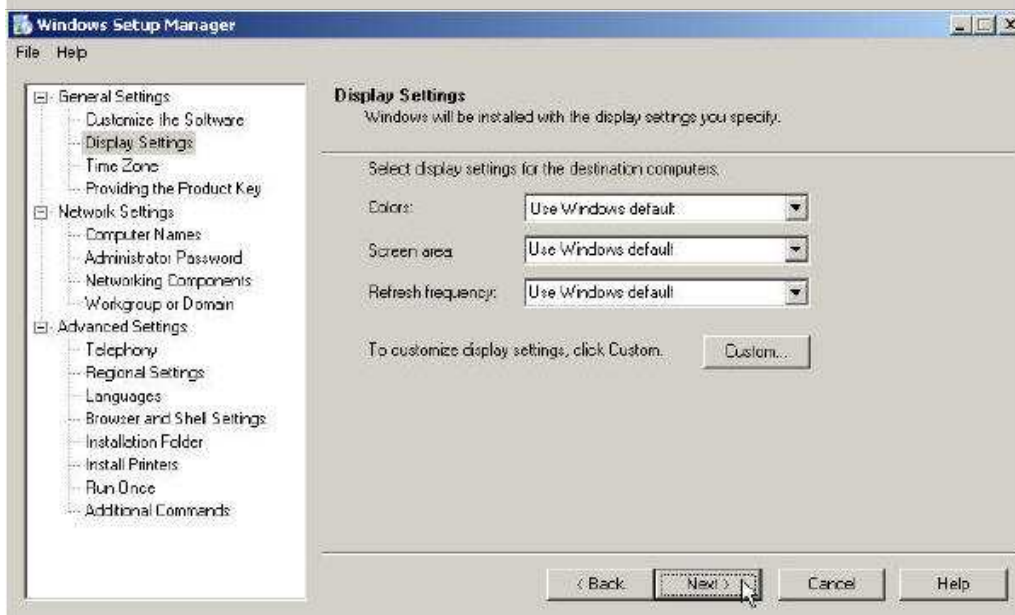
Windows Setup Manager

File Help

General Settings
Customize the Software
Display Settings
Time Zone
Providing the Product Key
Network Settings
Computer Names
Administrator Password
Networking Components
Workgroup or Domain
Advanced Settings
Telephony
Regional Settings
Languages
Browser and Shell Settings
Installation Folder
Install Printers
Run Once
Additional Commands

Display Settings
Windows will be installed with the display settings you specify.

Select display settings for the destination computers.

Colors: Use Windows default

Screen area: Use Windows default

Refresh frequency: Use Windows default

To customize display settings, click Custom. Custom...

< Back Next > Cancel Help